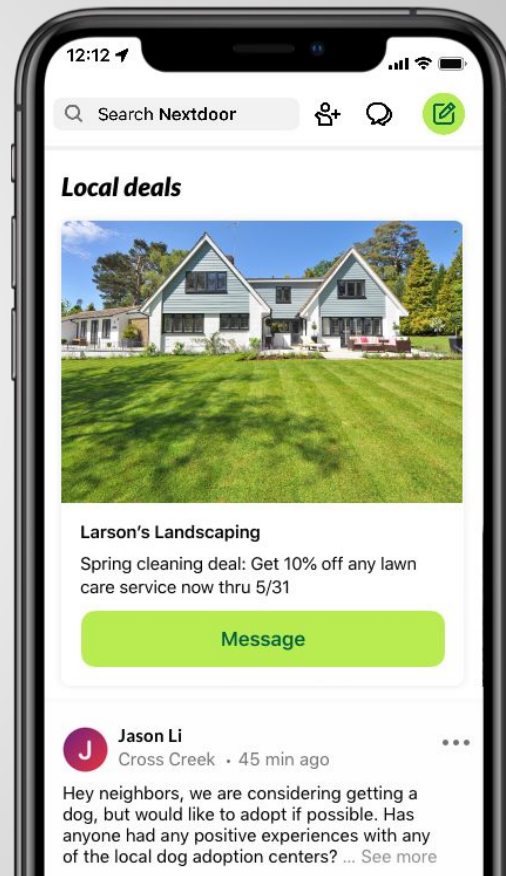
12:12

Search Nextdoor

Local deals

Larson's Landscaping

Spring cleaning deal: Get 10% off any lawn care service now thru 5/31

Message

J

Jason Li

Cross Creek • 45 min ago

Hey neighbors, we are considering getting a dog, but would like to adopt if possible. Has anyone had any positive experiences with any of the local dog adoption centers? ... See more